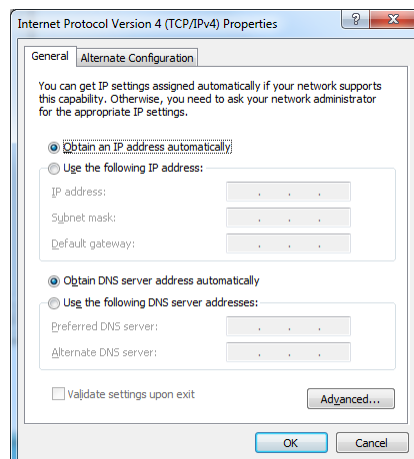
Internet Protocol Version 4 (TCP/IPv4) Properties

General | Alternate Configuration

You can get IP settings assigned automatically if your network supports this capability. Otherwise, you need to ask your network administrator for the appropriate IP settings.

Obtain an IP address automatically
Use the following IP address:
IP address: . . .
Subnet mask: . . .
Default gateway: . . .

Obtain DNS server address automatically
Use the following DNS server addresses:
Preferred DNS server: . . .
Alternate DNS server: . . .

Validate settings upon exit

Advanced...

OK
Cancel